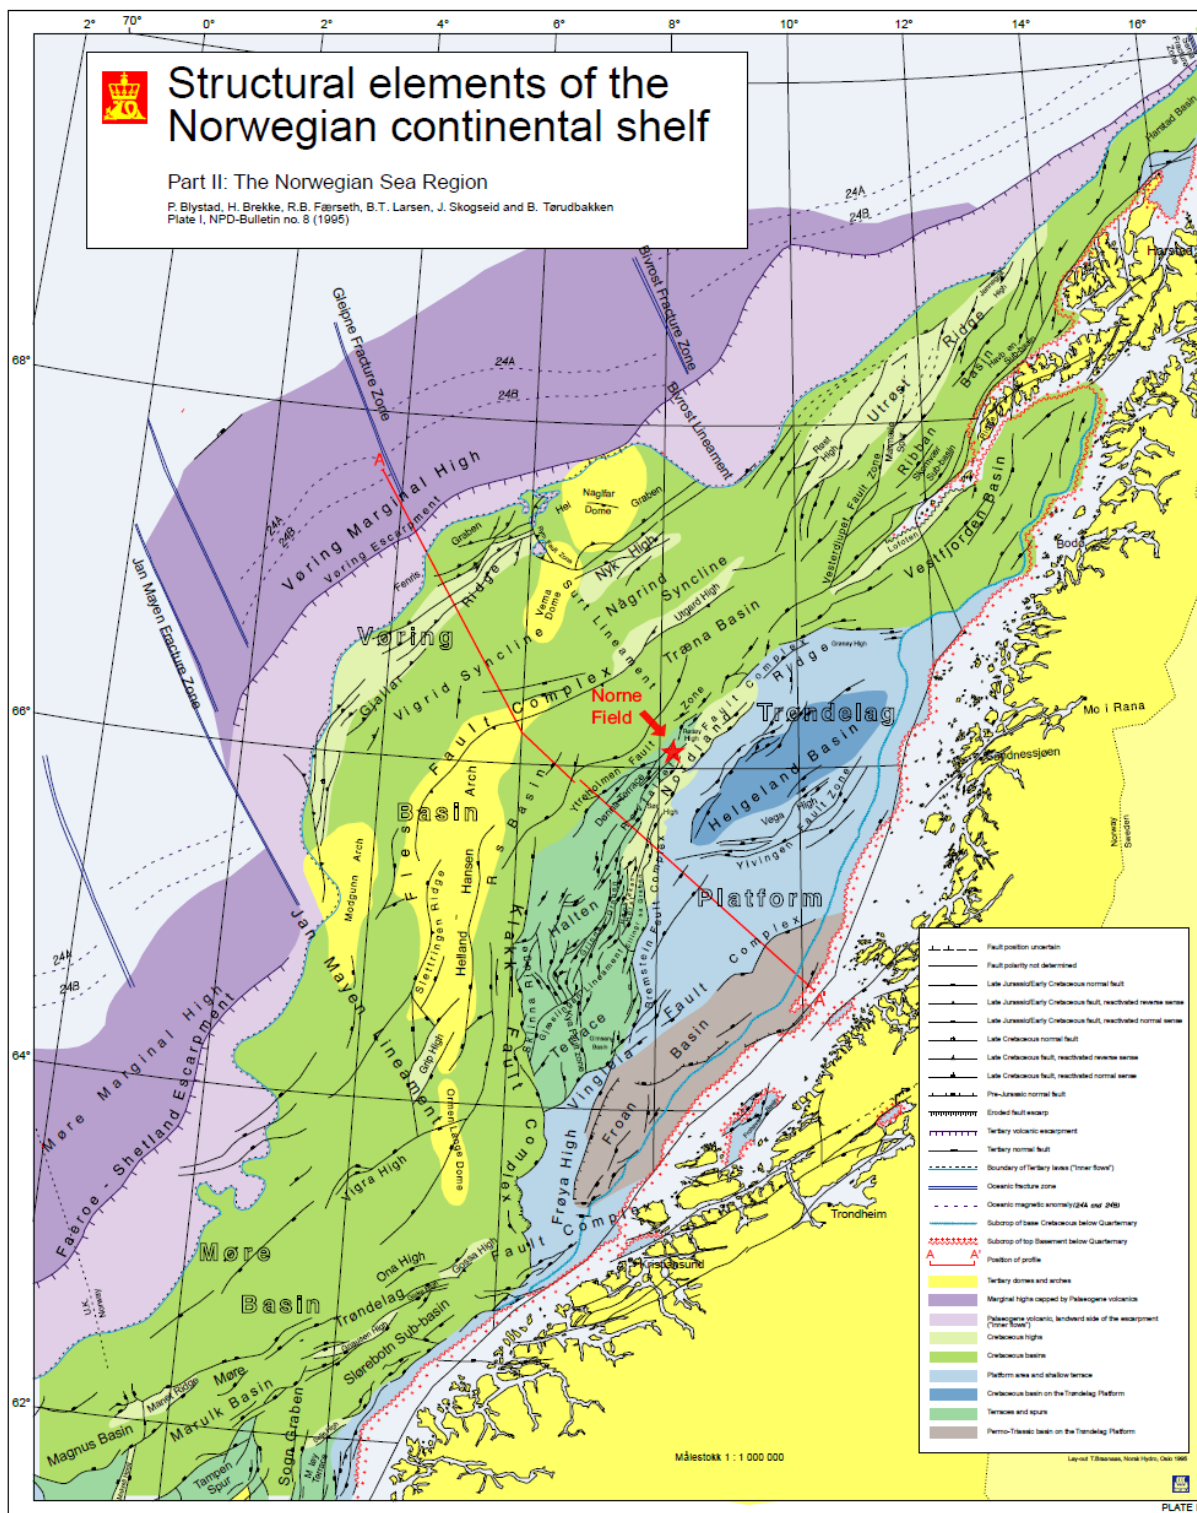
2° 70° 0° 2° 4° 6° 8° 10° 12° 14° 16°

Structural elements of the Norwegian continental shelf

Part II: The Norwegian Sea Region

P. Blystad, H. Brekke, R.B. Færseth, B.T. Larsen, J. Skogseid and B. Tørudbakken
Plate I, NPD-Bulletin no. 8 (1995)

68°
66°
64°
62°

Gleipne Fracture Zone
Bivrost Fracture Zone
Bivrost Lineament
Jan Mayen Fracture Zone
24A
24B
A
A'
Vøring Marginal High
Vøring Escarpment
Vøring
Basin
Nagltar Dome
Hel
Graben
Fenris
Graben
Ridge
Vema Dome
Surt Lineament
Nyk High
Någrind Syncline
Utgard High
Træna Basin
Gjallar
Vigrid Syncline
Fault Complex
Norne Field
Rest High
Fault Zone
Utrøst Ridge
Ribban Basin
Vestfjorden Basin
Lofoten
Bodø
Harstad
Harstad Basin
Mo i Rana
Sandnessjøen
Trøndelag
Platform
Helgeland Basin
Vega High
Ylvingen Fault Zone
Grønøy High
Ridge
Complex
Nordland
Dønna Terrace
Ytreholmen Fault
Arch
Hansen
Fles
Modgunn Arch
Sklinna Ridge
Halten Terrace
Slettringen Ridge
Helland
Klakk Fault Complex
Revfallet Fault
Bremstein Fault Complex
Jan Mayen Lineament
Grip High
Ormen Lange Dome
Frøya High
Froan Basin
Vingleia Fault Complex
Fault
Complex
Vigra High
Færoe - Shetland Escarpment
Møre Marginal High
Møre
Basin
Ona High
Trøndelag
Giske High
Slørebotn Sub-basin
Møre
Marulk Basin
Magnus Basin
Sogn Graben
Tampen Spur
Kristiansund
Trondheim
Norway
Sweden
UK
Norway

Fault position uncertain
Fault polarity not determined
Late Jurassic/Early Cretaceous normal fault
Late Jurassic/Early Cretaceous fault, reactivated reverse sense
Late Jurassic/Early Cretaceous fault, reactivated normal sense
Late Cretaceous normal fault
Late Cretaceous fault, reactivated reverse sense
Late Cretaceous fault, reactivated normal sense
Pre-Jurassic normal fault
Eroded fault escarp
Tertiary volcanic escarpment
Tertiary normal fault
Boundary of Tertiary lavas ("Inner flows")
Oceanic fracture zone
Oceanic magnetic anomaly (24A and 24B)
Subcrop of base Cretaceous below Quaternary
Subcrop of top Basement below Quaternary
A A'
Position of profile
Tertiary domes and arches
Marginal highs capped by Palaeogene volcanics
Palaeogene volcanic, landward side of the escarpment ("Inner flows")
Cretaceous highs
Cretaceous basins
Platform area and shallow terrace
Cretaceous basin on the Trøndelag Platform
Terraces and spurs
Permo-Triassic basin on the Trøndelag Platform

Målestokk 1 : 1 000 000
Lay-out T.Braanaas, Norsk Hydro, Oslo 1995
PLATE